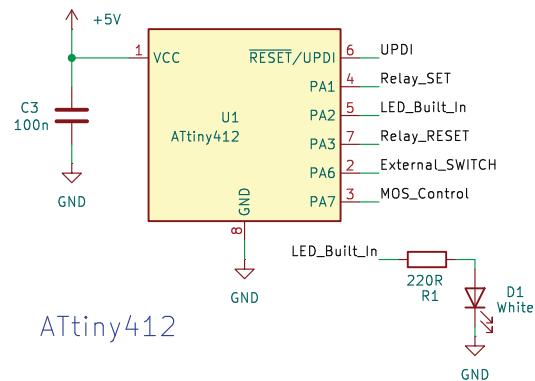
+5V

1 VCC

C3
100n

GND

U1
ATtiny412

$\overline{\text{RESET}}$/UPDI 6 UPDI
PA1 4 Relay_SET
PA2 5 LED_Built_In
PA3 7 Relay_RESET
PA6 2 External_SWITCH
PA7 3 MOS_Control

GND
8

GND

LED_Built_In

220R
R1

D1
White

GND

ATtiny412